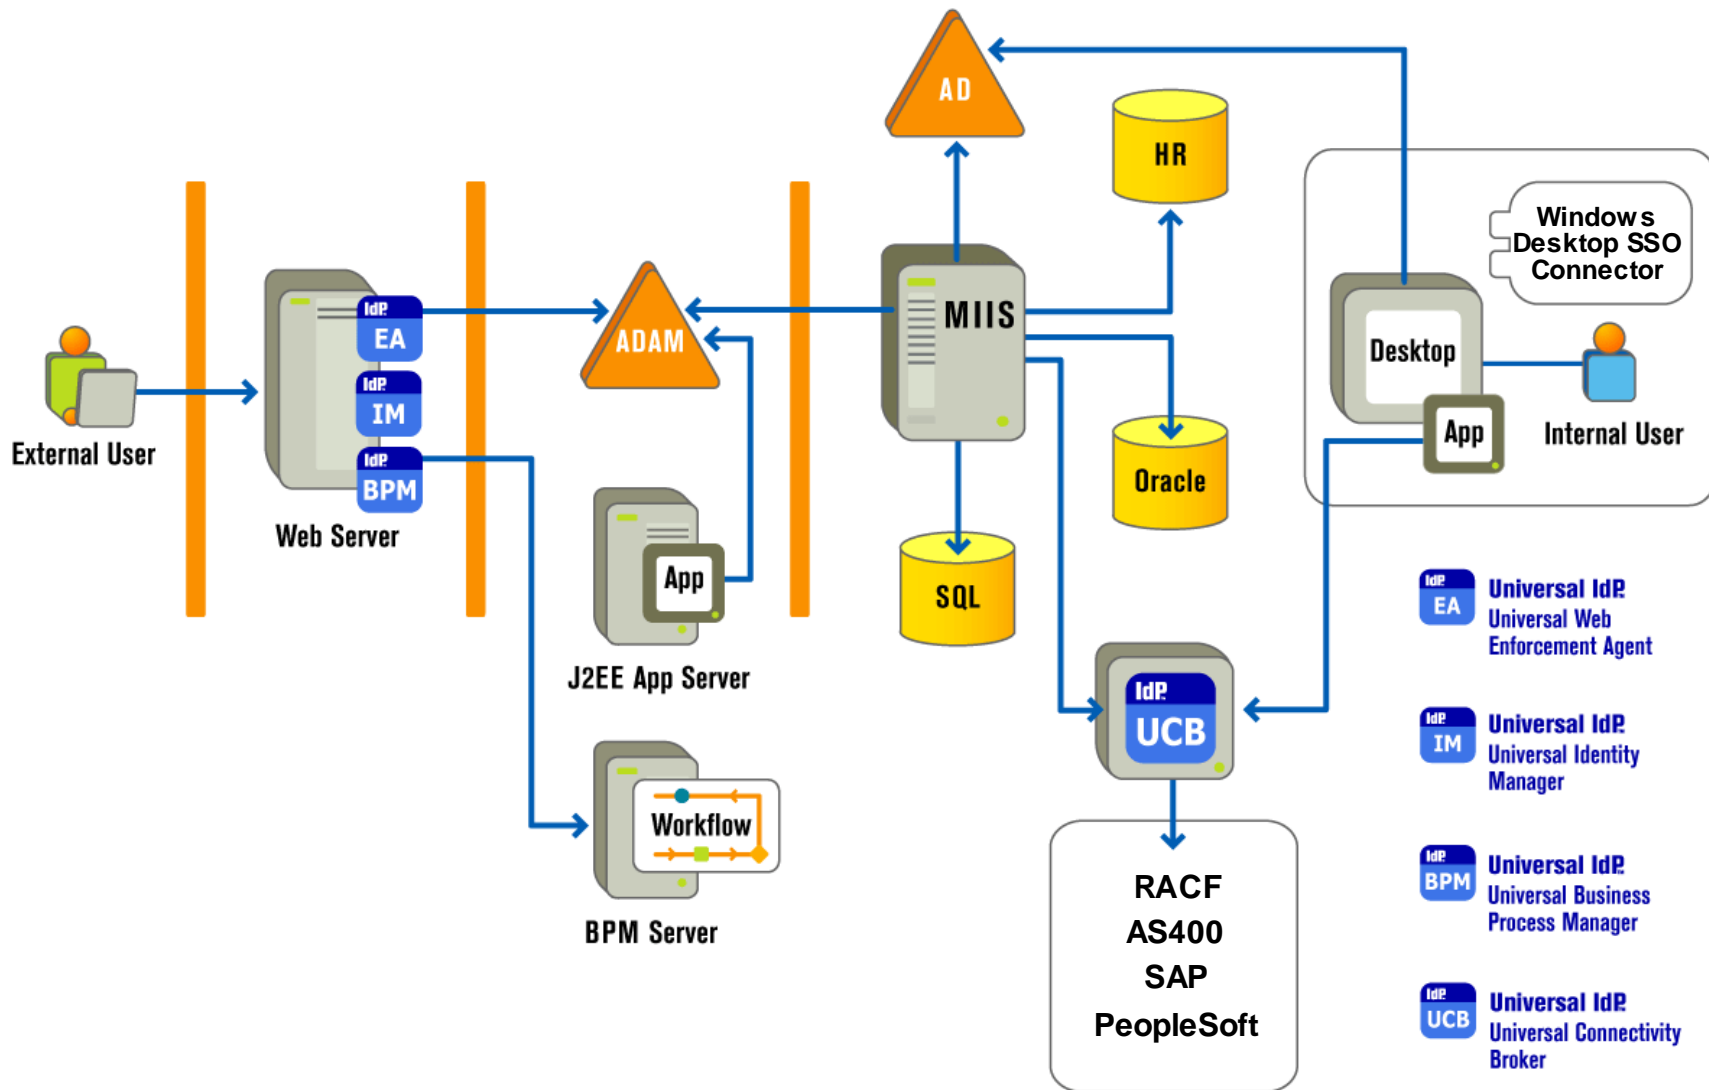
AD

HR

Windows Desktop SSO Connector

IdP EA

ADAM

MIIS

IdP IM

Desktop

External User

IdP BPM

App

Internal User

Web Server

Oracle

App

SQL

IdP EA Universal IdP Universal Web Enforcement Agent

J2EE App Server

IdP UCB

IdP IM Universal IdP Universal Identity Manager

Workflow

RACF
AS400
SAP
PeopleSoft

IdP BPM Universal IdP Universal Business Process Manager

BPM Server

IdP UCB Universal IdP Universal Connectivity Broker